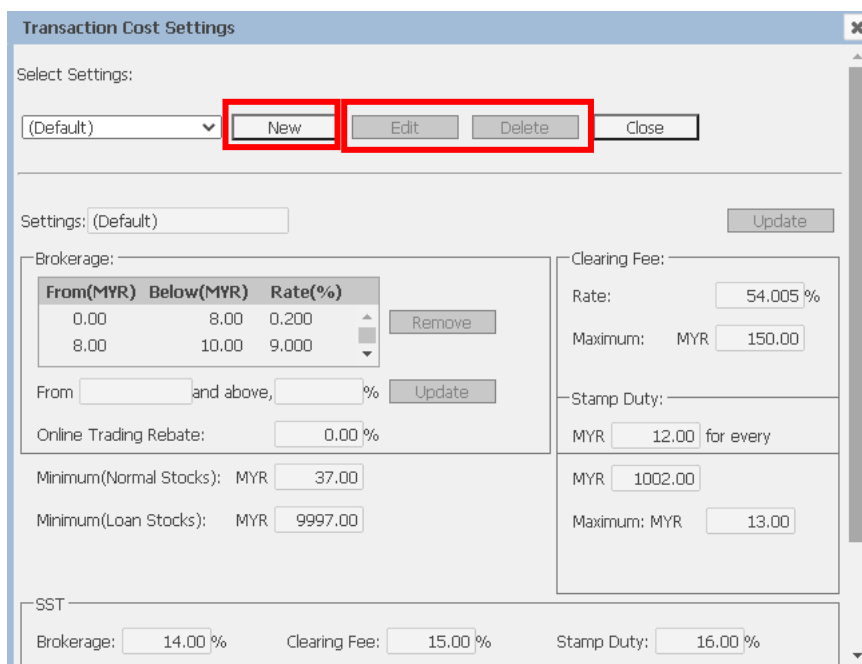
Transaction Cost Settings

Select Settings:

(Default)

New

Edit

Delete

Close

Settings: (Default)

Update

Brokerage:

| From(MYR) | Below(MYR) | Rate(%) |
|---|---|---|
| 0.00 | 8.00 | 0.200 |
| 8.00 | 10.00 | 9.000 |

Remove

From and above, % Update

Online Trading Rebate: 0.00 %

Clearing Fee:

Rate: 54.005 %

Maximum: MYR 150.00

Stamp Duty:

MYR 12.00 for every

MYR 1002.00

Maximum: MYR 13.00

Minimum(Normal Stocks): MYR 37.00

Minimum(Loan Stocks): MYR 9997.00

SST

Brokerage: 14.00 %

Clearing Fee: 15.00 %

Stamp Duty: 16.00 %